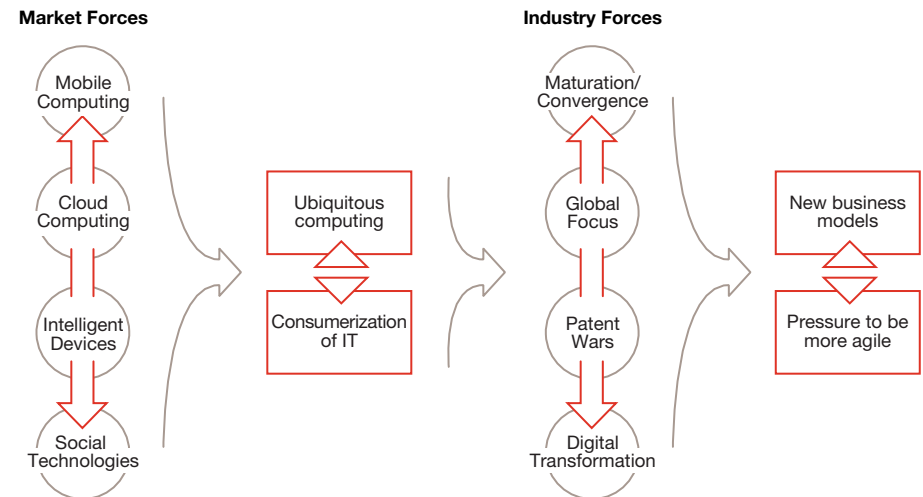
Market Forces

Mobile Computing

Cloud Computing

Intelligent Devices

Social Technologies

Ubiquitous computing

Consumerization of IT

Industry Forces

Maturation/ Convergence

Global Focus

Patent Wars

Digital Transformation

New business models

Pressure to be more agile